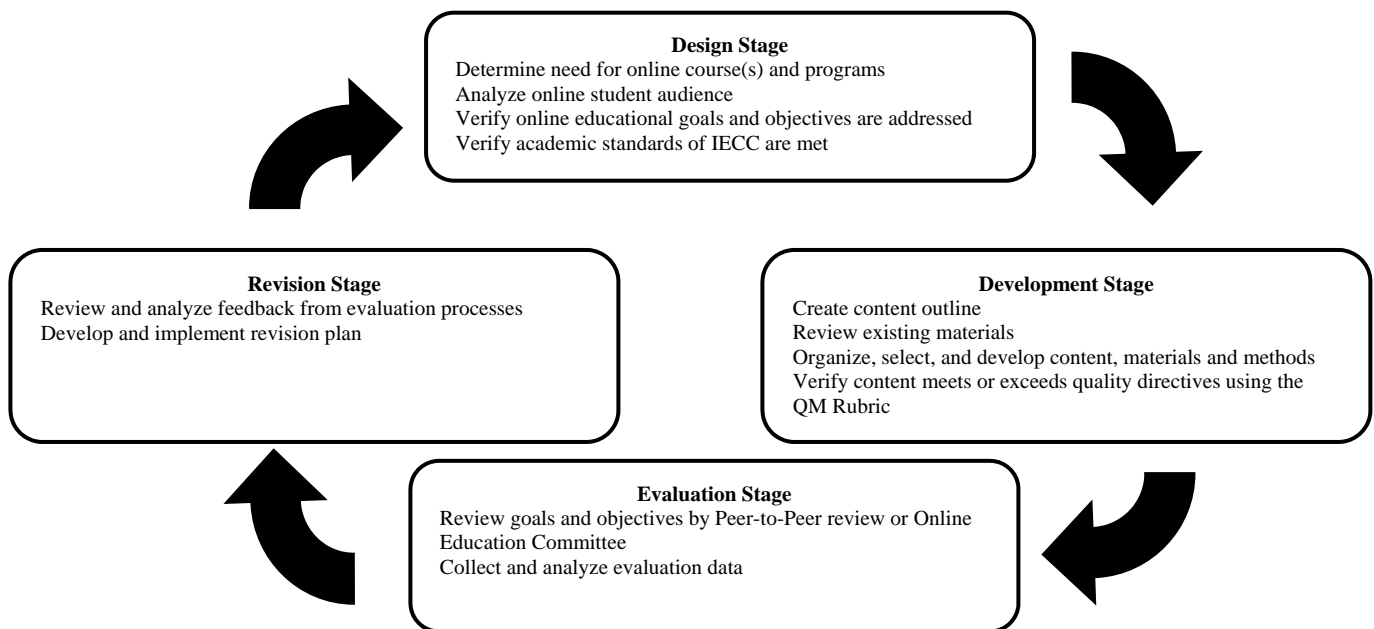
Design Stage
Determine need for online course(s) and programs
Analyze online student audience
Verify online educational goals and objectives are addressed
Verify academic standards of IECC are met

Revision Stage
Review and analyze feedback from evaluation processes
Develop and implement revision plan

Development Stage
Create content outline
Review existing materials
Organize, select, and develop content, materials and methods
Verify content meets or exceeds quality directives using the QM Rubric

Evaluation Stage
Review goals and objectives by Peer-to-Peer review or Online Education Committee
Collect and analyze evaluation data